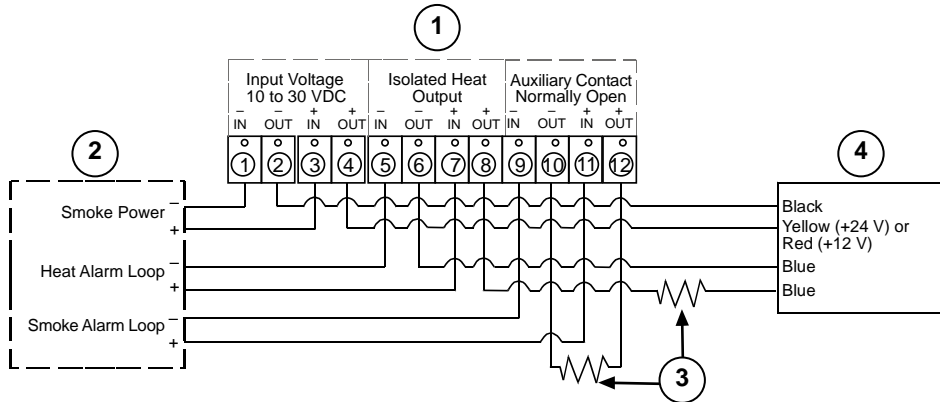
1

Input Voltage 10 to 30 VDC

Isolated Heat Output

Auxiliary Contact Normally Open

– IN
– OUT
+ IN
+ OUT
– IN
– OUT
+ IN
+ OUT
– IN
– OUT
+ IN
+ OUT

1 2 3 4 5 6 7 8 9 10 11 12

2

Smoke Power –
+
Heat Alarm Loop –
+
Smoke Alarm Loop –
+

4

Black
Yellow (+24 V) or Red (+12 V)
Blue
Blue

3